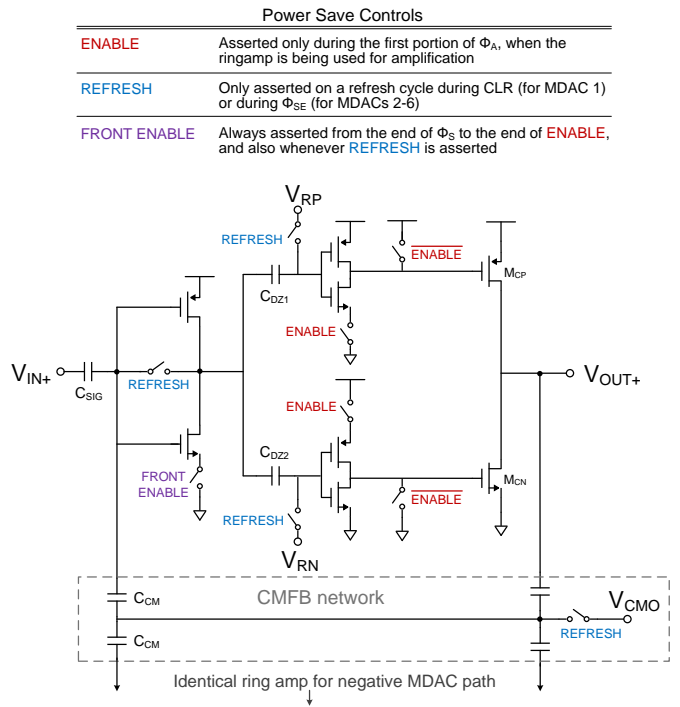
Power Save Controls

| | |
|---|---|
| ENABLE | Asserted only during the first portion of $\Phi_A$, when the ringamp is being used for amplification |
| REFRESH | Only asserted on a refresh cycle during CLR (for MDAC 1) or during $\Phi_{SE}$ (for MDACs 2-6) |
| FRONT ENABLE | Always asserted from the end of $\Phi_S$ to the end of ENABLE, and also whenever REFRESH is asserted |

$V_{RP}$

REFRESH

$\overline{ENABLE}$

$M_{CP}$

$C_{DZ1}$

ENABLE

$V_{IN+}$

$C_{SIG}$

REFRESH

$V_{OUT+}$

ENABLE

$C_{DZ2}$

$M_{CN}$

FRONT ENABLE

$\overline{ENABLE}$

REFRESH

$V_{RN}$

$C_{CM}$

CMFB network

$V_{CMO}$

REFRESH

$C_{CM}$

Identical ring amp for negative MDAC path